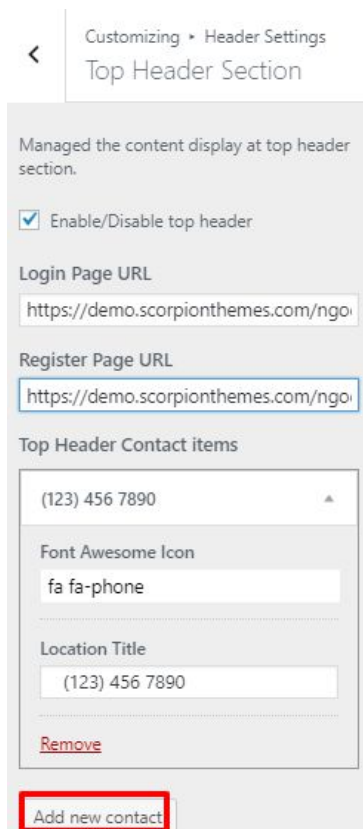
Customizing ▸ Header Settings
Top Header Section

Managed the content display at top header section.

Enable/Disable top header

Login Page URL

https://demo.scorpionthemes.com/ngo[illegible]

Register Page URL

https://demo.scorpionthemes.com/ngo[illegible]

Top Header Contact items

(123) 456 7890

Font Awesome Icon

fa fa-phone

Location Title

(123) 456 7890

Remove

Add new contact